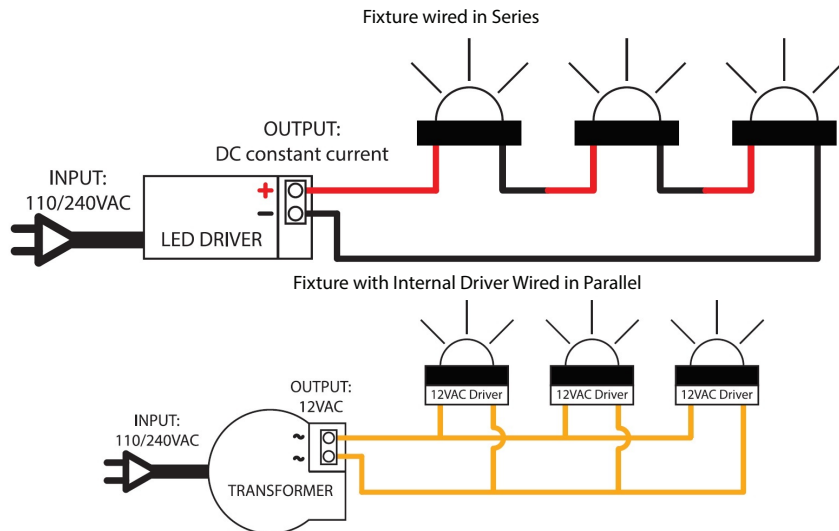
Fixture wired in Series

OUTPUT:
DC constant current

INPUT:
110/240VAC

+
−

LED DRIVER

Fixture with Internal Driver Wired in Parallel

OUTPUT:
12VAC

INPUT:
110/240VAC

~
~

TRANSFORMER

12VAC Driver

12VAC Driver

12VAC Driver